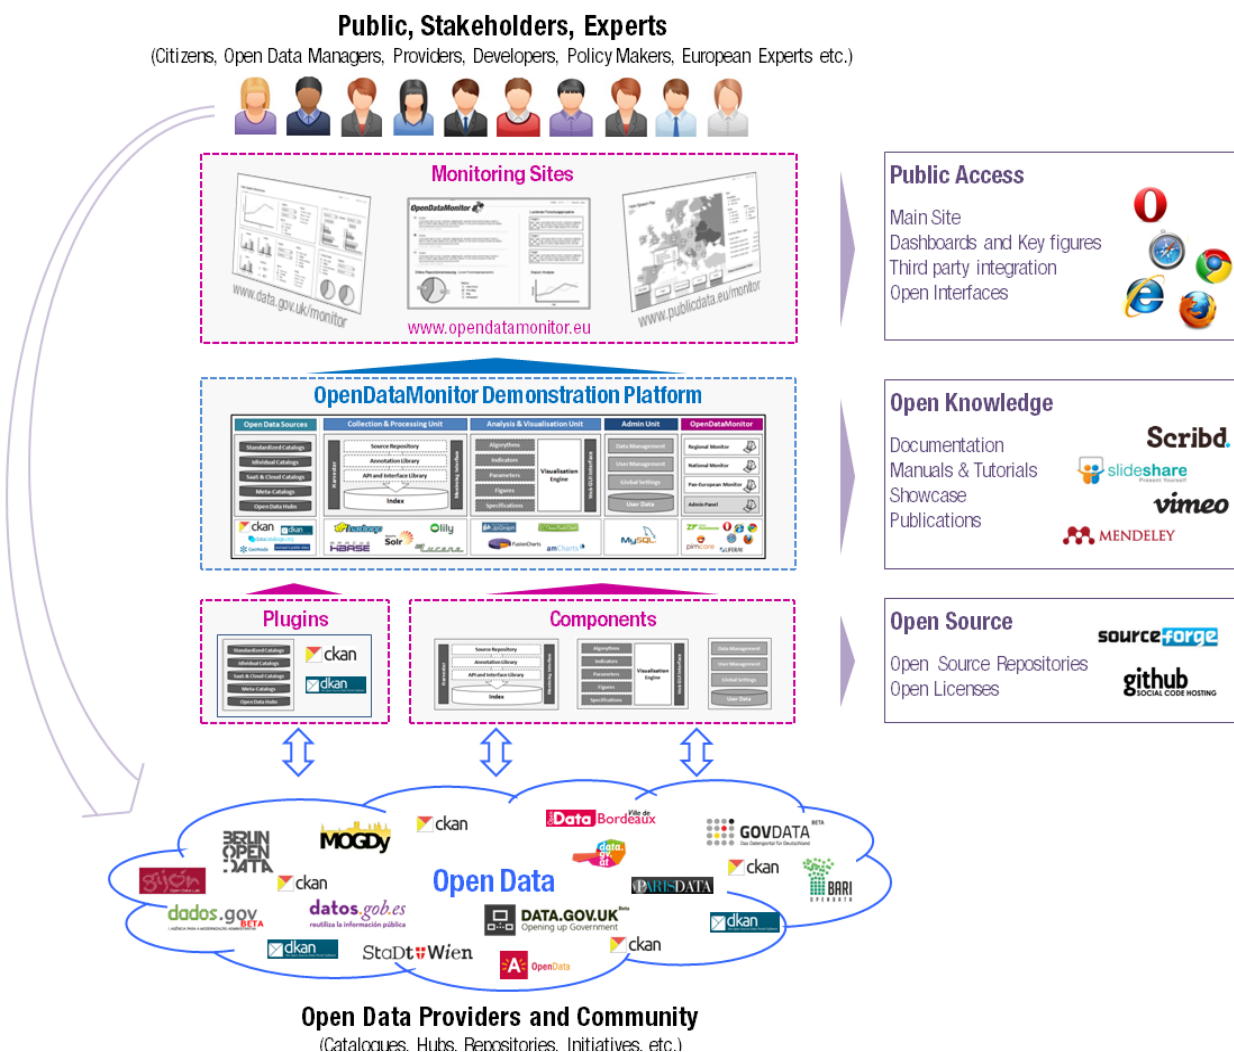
Public, Stakeholders, Experts
(Citizens, Open Data Managers, Providers, Developers, Policy Makers, European Experts etc.)

Monitoring Sites
www.data.gov.uk/monitor
OpenDataMonitor
www.opendatamonitor.eu
www.publicdata.eu/monitor

Public Access
Main Site
Dashboards and Key figures
Third party integration
Open Interfaces

OpenDataMonitor Demonstration Platform
Open Data Sources
Collection & Processing Unit
Analysis & Visualisation Unit
Admin Unit
OpenDataMonitor
Standardized Catalogs
Individual Catalogs
SaaS & Cloud Catalogs
Meta-Catalogs
Open Data Hubs
Source Repository
Annotation Library
API and Interface Library
Index
Algorithms
Indicators
Parameters
Figures
Specifications
Visualisation Engine
Data Management
User Management
Global Settings
User Data
Regional Monitor
National Monitor
Pan-European Monitor
Admin Panel
ckan
dkan
Solr
HBASE
Lucene
MySQL
amCharts
pimcore

Open Knowledge
Documentation
Manuals & Tutorials
Showcase
Publications
Scribd.
slideshare
vimeo
MENDELEY

Plugins
ckan
dkan

Components

Open Source
Open Source Repositories
Open Licenses
sourceforge
github SOCIAL CODE HOSTING

ckan
Data Bordeaux
GOVDATA
MOGDy
BRUN OPEN DATA
Gijón
ckan
Open Data
PARISDATA
ckan
BARI
dados.gov BETA
datos.gob.es
DATA.GOV.UK Opening up Government
dkan
dkan
StaDt Wien
ckan
OpenData

Open Data Providers and Community
(Catalogues, Hubs, Repositories, Initiatives, etc.)